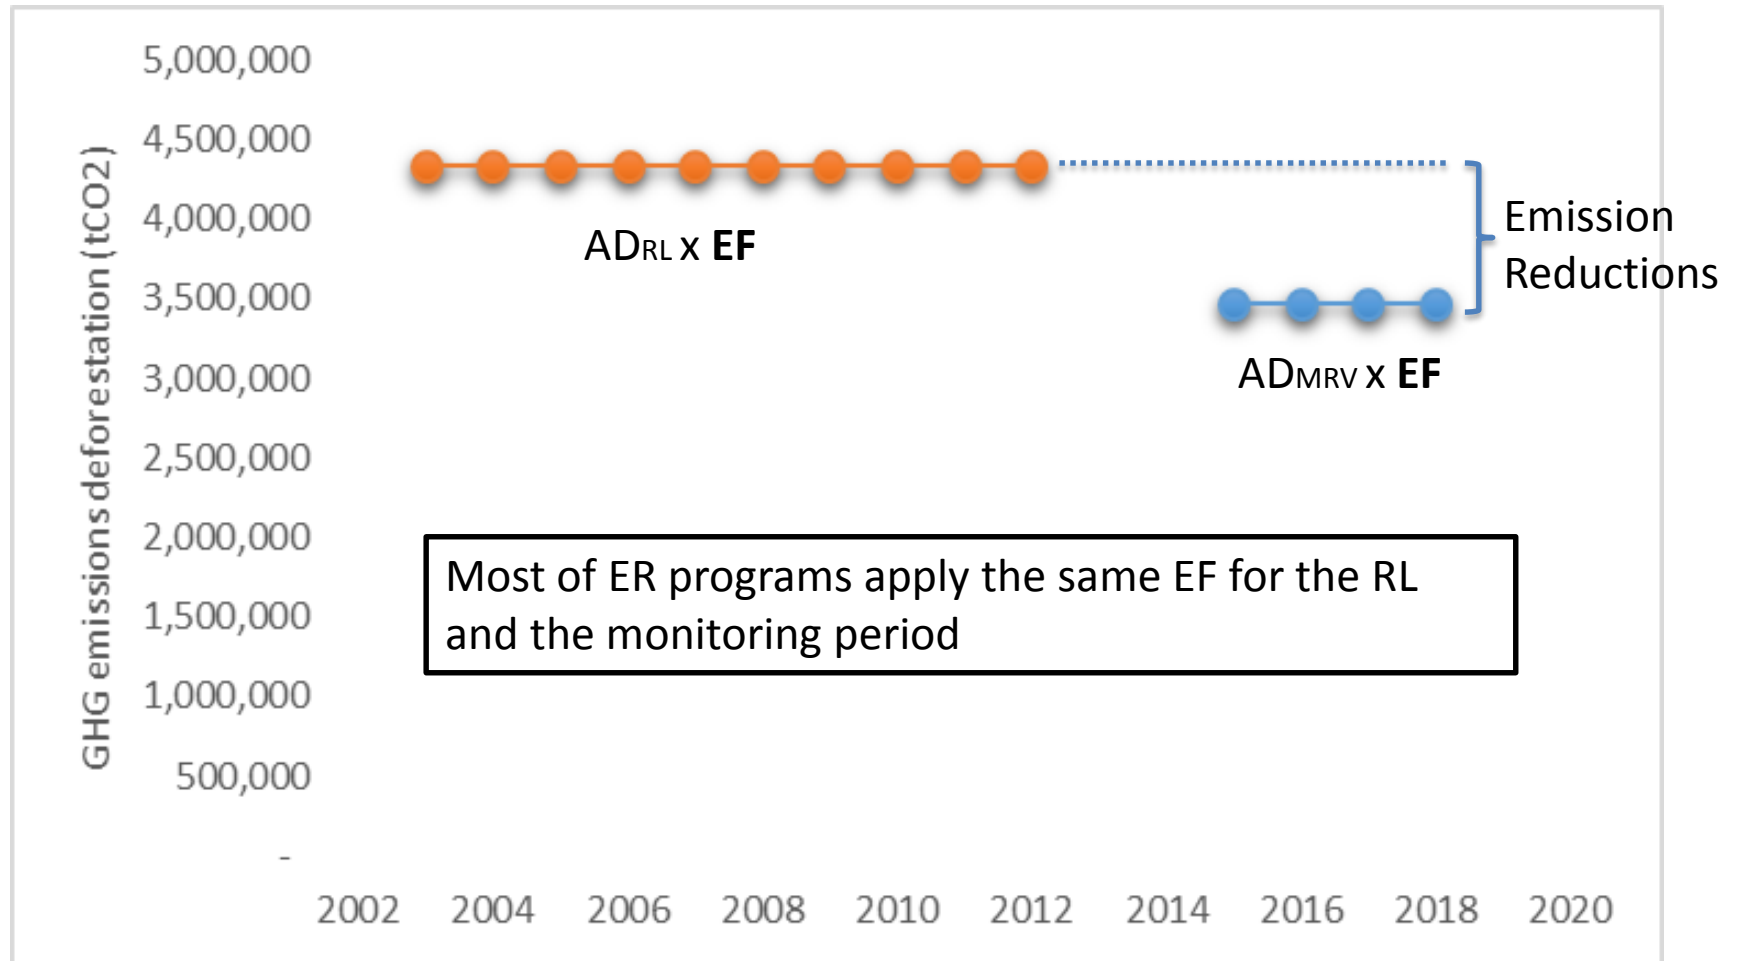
5,000,000
4,500,000
4,000,000
3,500,000
3,000,000
2,500,000
2,000,000
1,500,000
1,000,000
500,000
-

GHG emissions deforestation (tCO2)

2002 2004 2006 2008 2010 2012 2014 2016 2018 2020

ADRL x EF

Emission Reductions

ADMRV x EF

Most of ER programs apply the same EF for the RL and the monitoring period